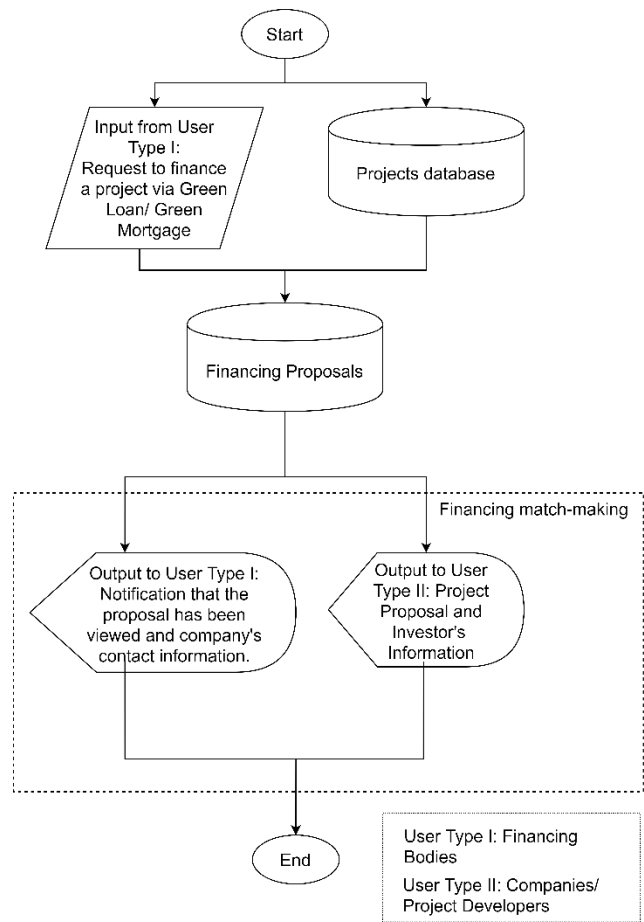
Start

Input from User Type I: Request to finance a project via Green Loan/ Green Mortgage

Projects database

Financing Proposals

Financing match-making

Output to User Type I: Notification that the proposal has been viewed and company's contact information.

Output to User Type II: Project Proposal and Investor's Information

End

User Type I: Financing Bodies

User Type II: Companies/ Project Developers